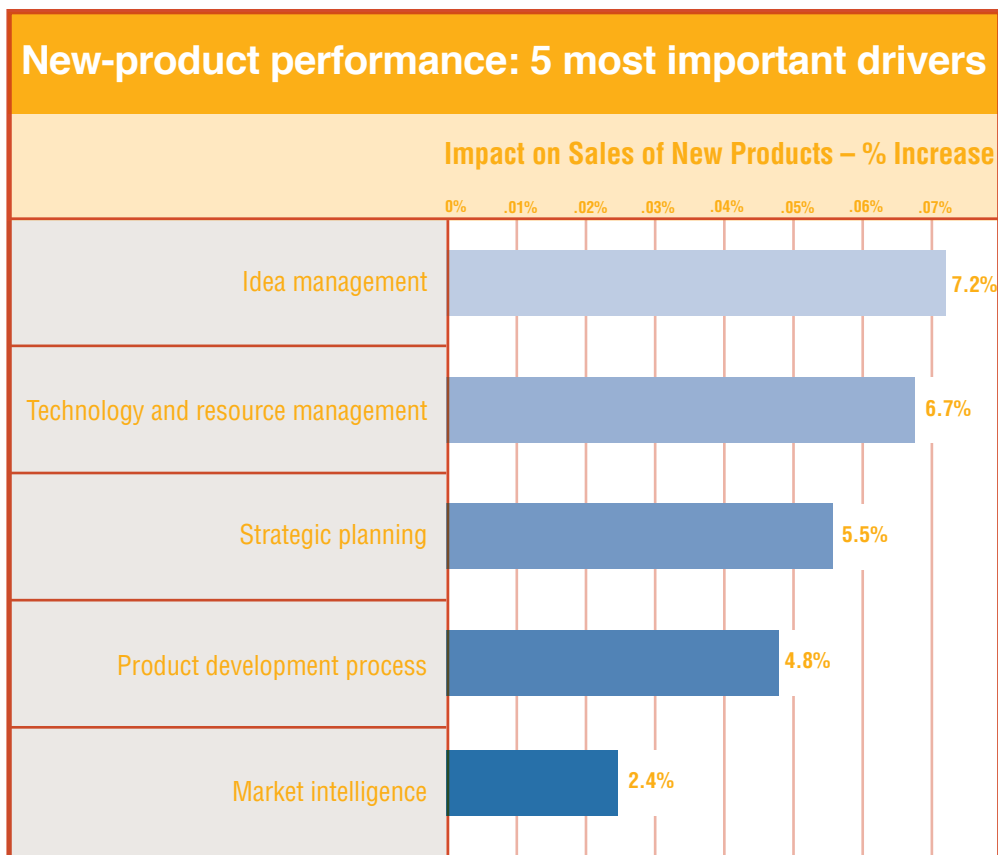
New-product performance: 5 most important drivers

Impact on Sales of New Products – % Increase

0% .01% .02% .03% .04% .05% .06% .07%

Idea management 7.2%

Technology and resource management 6.7%

Strategic planning 5.5%

Product development process 4.8%

Market intelligence 2.4%